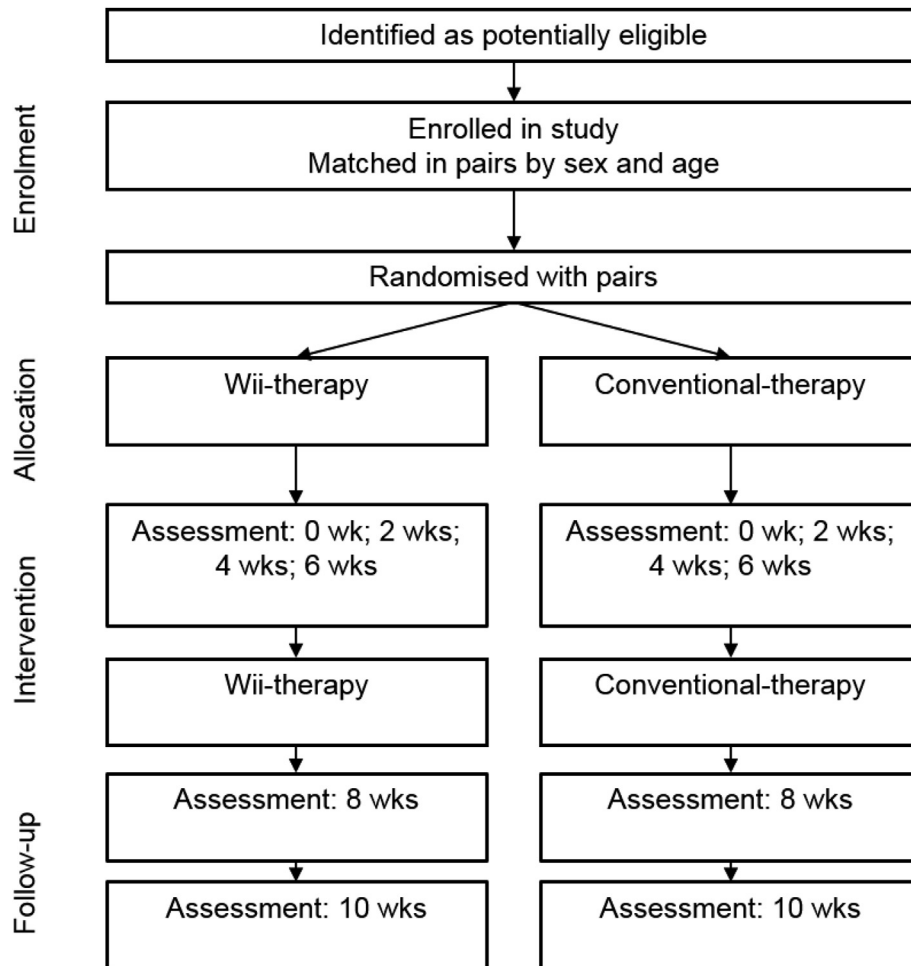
Enrolment

Identified as potentially eligible

Enrolled in study
Matched in pairs by sex and age

Randomised with pairs

Allocation

Wii-therapy

Conventional-therapy

Intervention

Assessment: 0 wk; 2 wks; 4 wks; 6 wks

Assessment: 0 wk; 2 wks; 4 wks; 6 wks

Wii-therapy

Conventional-therapy

Follow-up

Assessment: 8 wks

Assessment: 8 wks

Assessment: 10 wks

Assessment: 10 wks